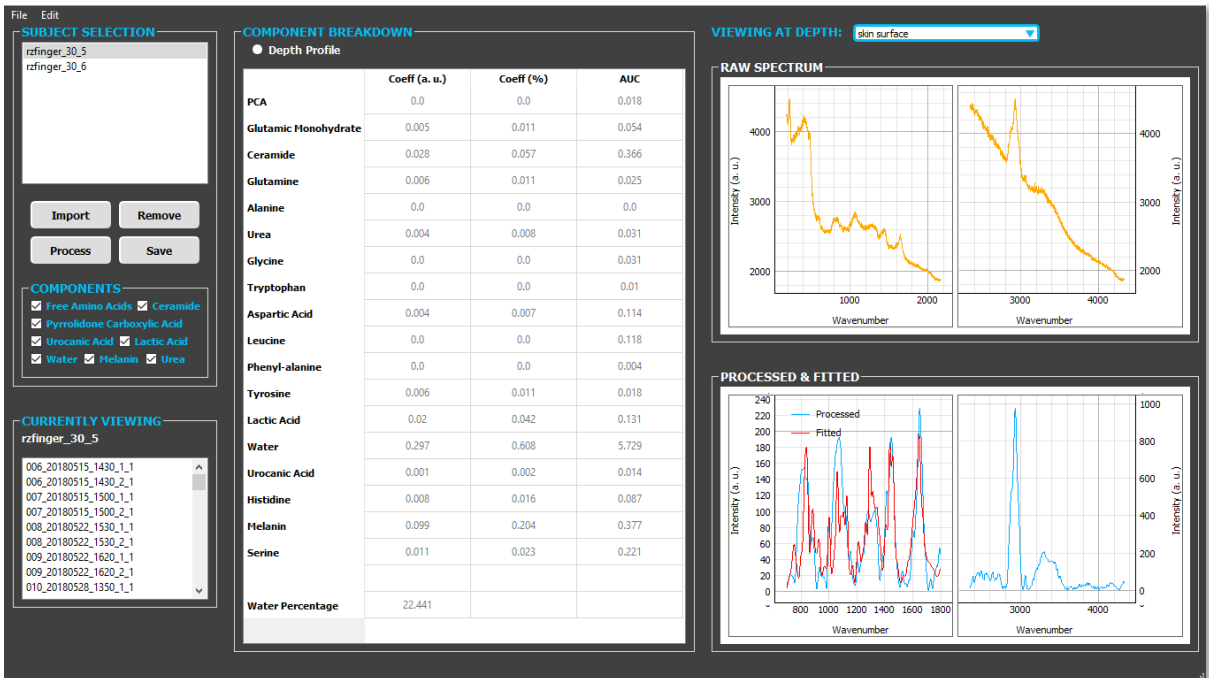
File Edit

SUBJECT SELECTION

rzfinger_30_5
rzfinger_30_6

Import Remove
Process Save

COMPONENTS
Free Amino Acids Ceramide
Pyrrolidone Carboxylic Acid
Urocanic Acid Lactic Acid
Water Melanin Urea

CURRENTLY VIEWING
rzfinger_30_5

006_20180515_1430_1_1
006_20180515_1430_2_1
007_20180515_1500_1_1
007_20180515_1500_2_1
008_20180522_1530_1_1
008_20180522_1530_2_1
009_20180522_1620_1_1
009_20180522_1620_2_1
010_20180528_1350_1_1

COMPONENT BREAKDOWN
Depth Profile

| | Coeff (a. u.) | Coeff (%) | AUC |
|---|---|---|---|
| PCA | 0.0 | 0.0 | 0.018 |
| Glutamic Monohydrate | 0.005 | 0.011 | 0.054 |
| Ceramide | 0.028 | 0.057 | 0.366 |
| Glutamine | 0.006 | 0.011 | 0.025 |
| Alanine | 0.0 | 0.0 | 0.0 |
| Urea | 0.004 | 0.008 | 0.031 |
| Glycine | 0.0 | 0.0 | 0.031 |
| Tryptophan | 0.0 | 0.0 | 0.01 |
| Aspartic Acid | 0.004 | 0.007 | 0.114 |
| Leucine | 0.0 | 0.0 | 0.118 |
| Phenyl-alanine | 0.0 | 0.0 | 0.004 |
| Tyrosine | 0.006 | 0.011 | 0.018 |
| Lactic Acid | 0.02 | 0.042 | 0.131 |
| Water | 0.297 | 0.608 | 5.729 |
| Urocanic Acid | 0.001 | 0.002 | 0.014 |
| Histidine | 0.008 | 0.016 | 0.087 |
| Melanin | 0.099 | 0.204 | 0.377 |
| Serine | 0.011 | 0.023 | 0.221 |
| | | | |
| Water Percentage | 22.441 | | |

VIEWING AT DEPTH: skin surface

RAW SPECTRUM
Intensity (a. u.) 4000 3000 2000
1000 2000 Wavenumber
3000 4000 Wavenumber
Intensity (a. u.) 4000 3000 2000

PROCESSED & FITTED
Processed
Fitted
Intensity (a. u.) 240 220 200 180 160 140 120 100 80 60 40 20 0
800 1000 1200 1400 1600 1800 Wavenumber
3000 4000 Wavenumber
Intensity (a. u.) 1000 800 600 400 200 0